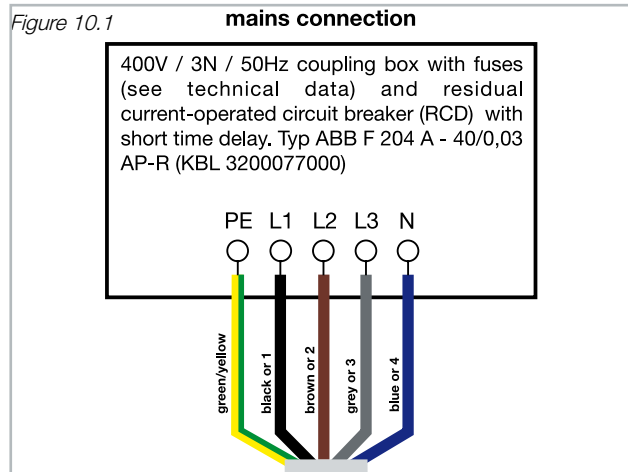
Figure 10.1

mains connection

400V / 3N / 50Hz coupling box with fuses (see technical data) and residual current-operated circuit breaker (RCD) with short time delay. Typ ABB F 204 A - 40/0,03 AP-R (KBL 3200077000)

PE L1 L2 L3 N

green/yellow
black or 1
brown or 2
grey or 3
blue or 4